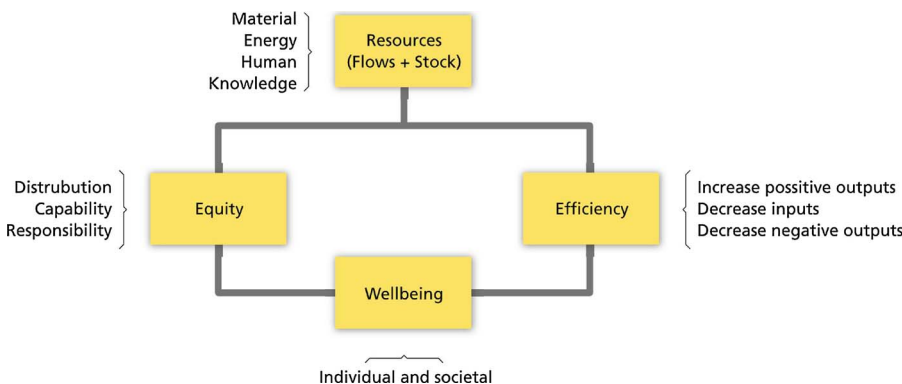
Material
Energy
Human
Knowledge

Resources
(Flows + Stock)

Distrubution
Capability
Responsibility

Equity

Efficiency

Increase possitive outputs
Decrease inputs
Decrease negative outputs

Wellbeing

Individual and societal